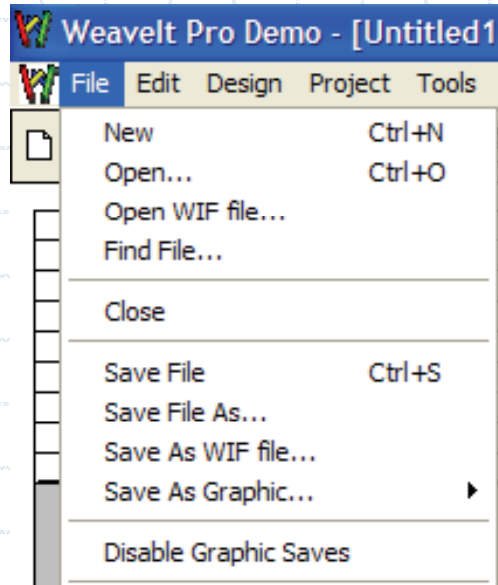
WeaveIt Pro Demo - [Untitled1

File Edit Design Project Tools

New Ctrl+N
Open... Ctrl+O
Open WIF file...
Find File...

Close

Save File Ctrl+S
Save File As...
Save As WIF file...
Save As Graphic...

Disable Graphic Saves